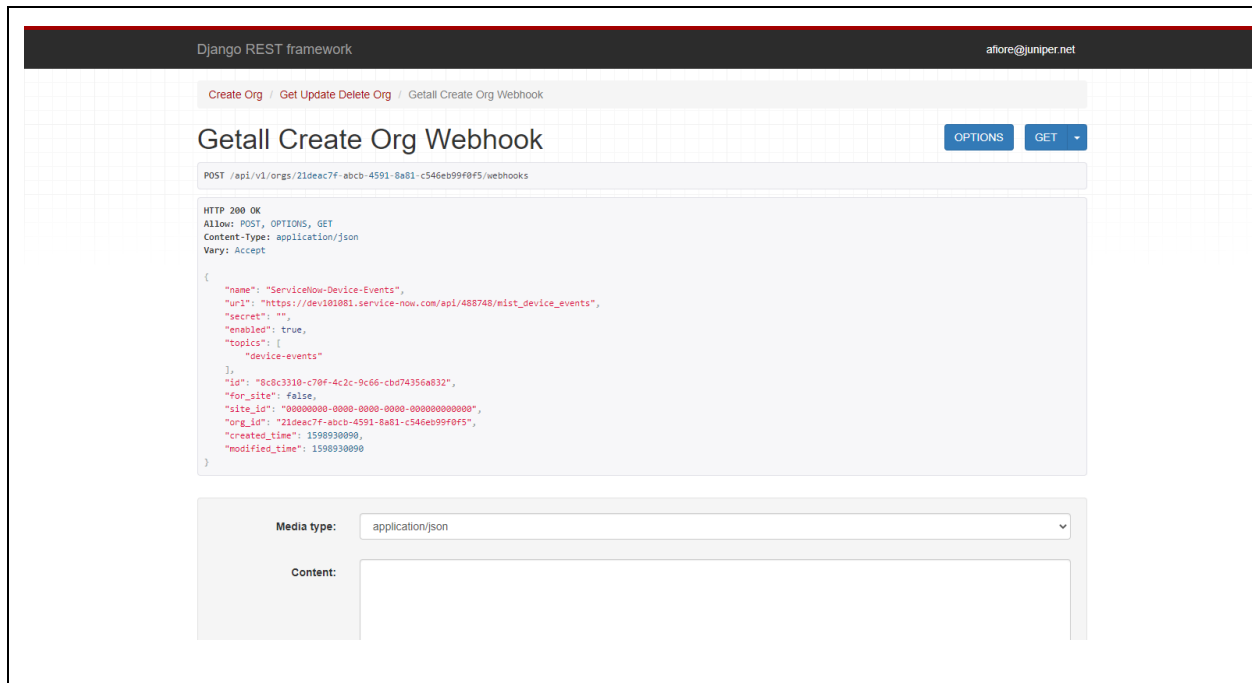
Django REST framework

afiore@juniper.net

Create Org / Get Update Delete Org / Getall Create Org Webhook

Getall Create Org Webhook

OPTIONS

GET

POST /api/v1/orgs/21deac7f-abcb-4591-8a81-c546eb99f0f5/webhooks

HTTP 200 OK
Allow: POST, OPTIONS, GET
Content-Type: application/json
Vary: Accept

{
"name": "ServiceNow-Device-Events",
"url": "https://dev101081.service-now.com/api/488748/mist_device_events",
"secret": "",
"enabled": true,
"topics": [
"device-events"
],
"id": "8c8c3310-c70f-4c2c-9c66-cbd74356a832",
"for_site": false,
"site_id": "00000000-0000-0000-0000-000000000000",
"org_id": "21deac7f-abcb-4591-8a81-c546eb99f0f5",
"created_time": 1598930090,
"modified_time": 1598930090
}

Media type: application/json

Content: